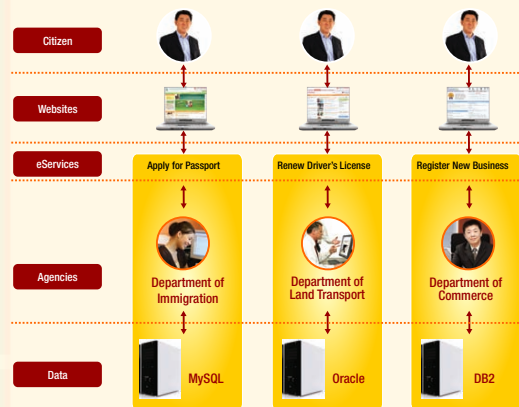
Citizen

Websites

eServices

Agencies

Data

Apply for Passport

Department of Immigration

MySQL

Renew Driver's License

Department of Land Transport

Oracle

Register New Business

Department of Commerce

DB2